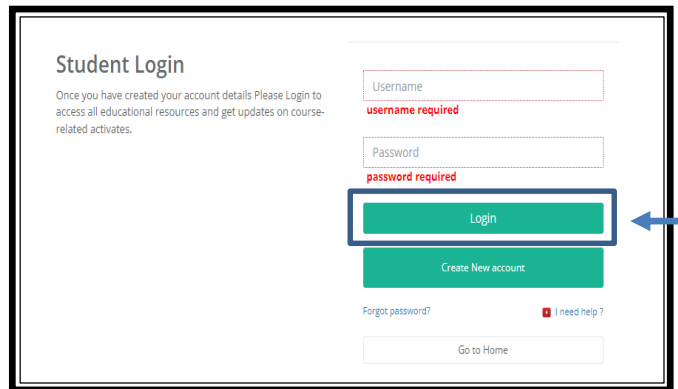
Student Login

Once you have created your account details Please Login to access all educational resources and get updates on course-related activates.

Username

username required

Password

password required

Login

Create New account

Forgot password?

I need help ?

Go to Home